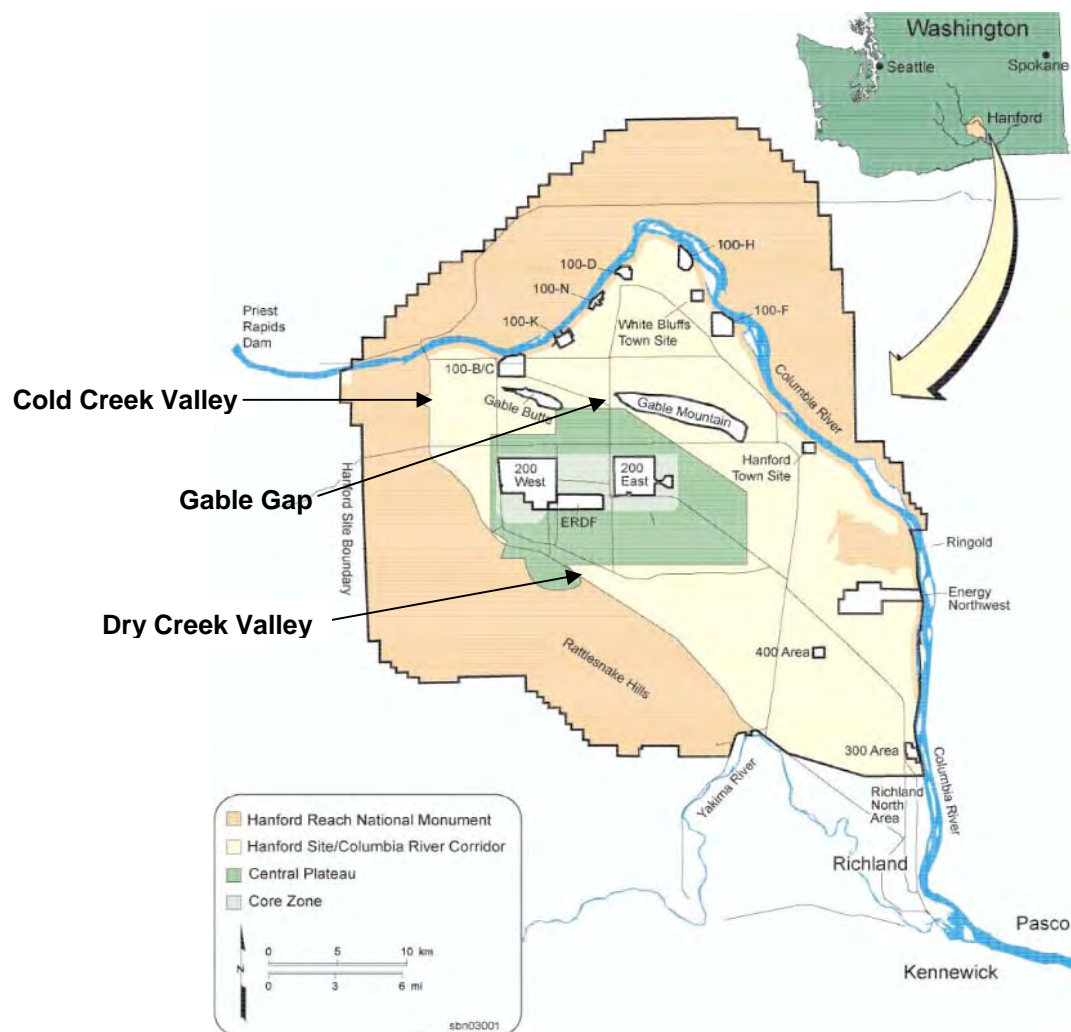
Washington
Seattle
Spokane
Hanford

100-H
100-D
100-N
100-K
100-F
White Bluffs Town Site
Priest Rapids Dam
100-B/C
Columbia River

Cold Creek Valley
Gable Butte
Gable Mountain
Gable Gap
Hanford Site Boundary
200 West
200 East
Hanford Town Site
ERDF
Ringold
Dry Creek Valley
Energy Northwest
Rattlesnake Hills
400 Area
300 Area
Yakima River
Richland North Area
Columbia River
Richland
Pasco
Kennewick

Hanford Reach National Monument
Hanford Site/Columbia River Corridor
Central Plateau
Core Zone

N
0 5 10 km
0 3 6 mi

sbn03001